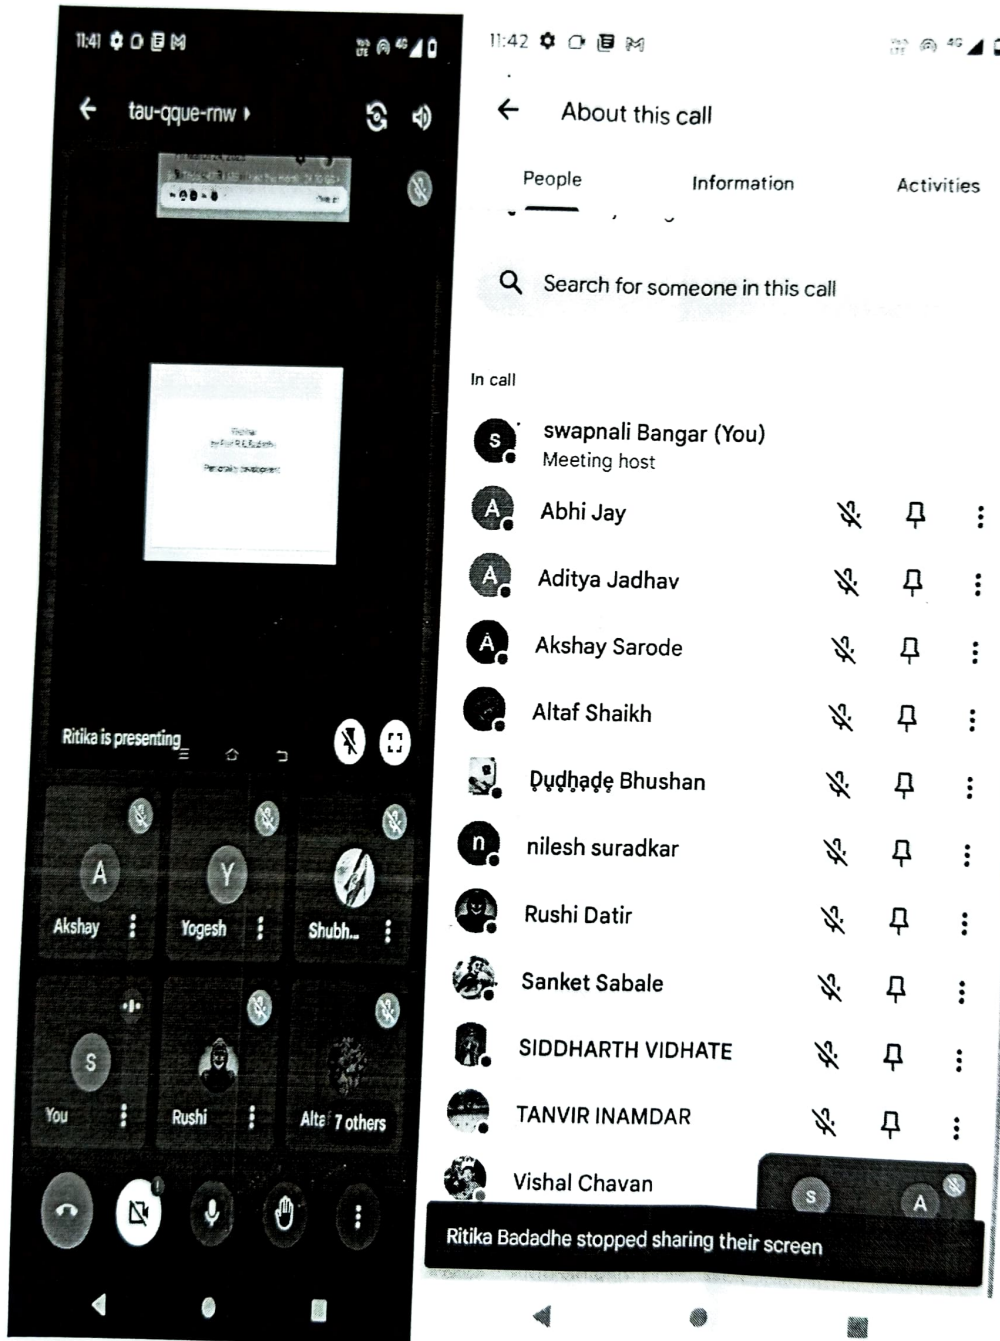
11:41

tau-qque-rnw

Ritika is presenting

A
Akshay

Y
Yogesh

Shubh...

S
You

Rushi

Alta 7 others

11:42

About this call

People

Information

Activities

Search for someone in this call

In call

S
swapnali Bangar (You)
Meeting host

A
Abhi Jay

A
Aditya Jadhav

A
Akshay Sarode

Altaf Shaikh

Dudhade Bhushan

n
nilesh suradkar

Rushi Datir

Sanket Sabale

SIDDHARTH VIDHATE

TANVIR INAMDAR

Vishal Chavan

S

A

Ritika Badadhe stopped sharing their screen